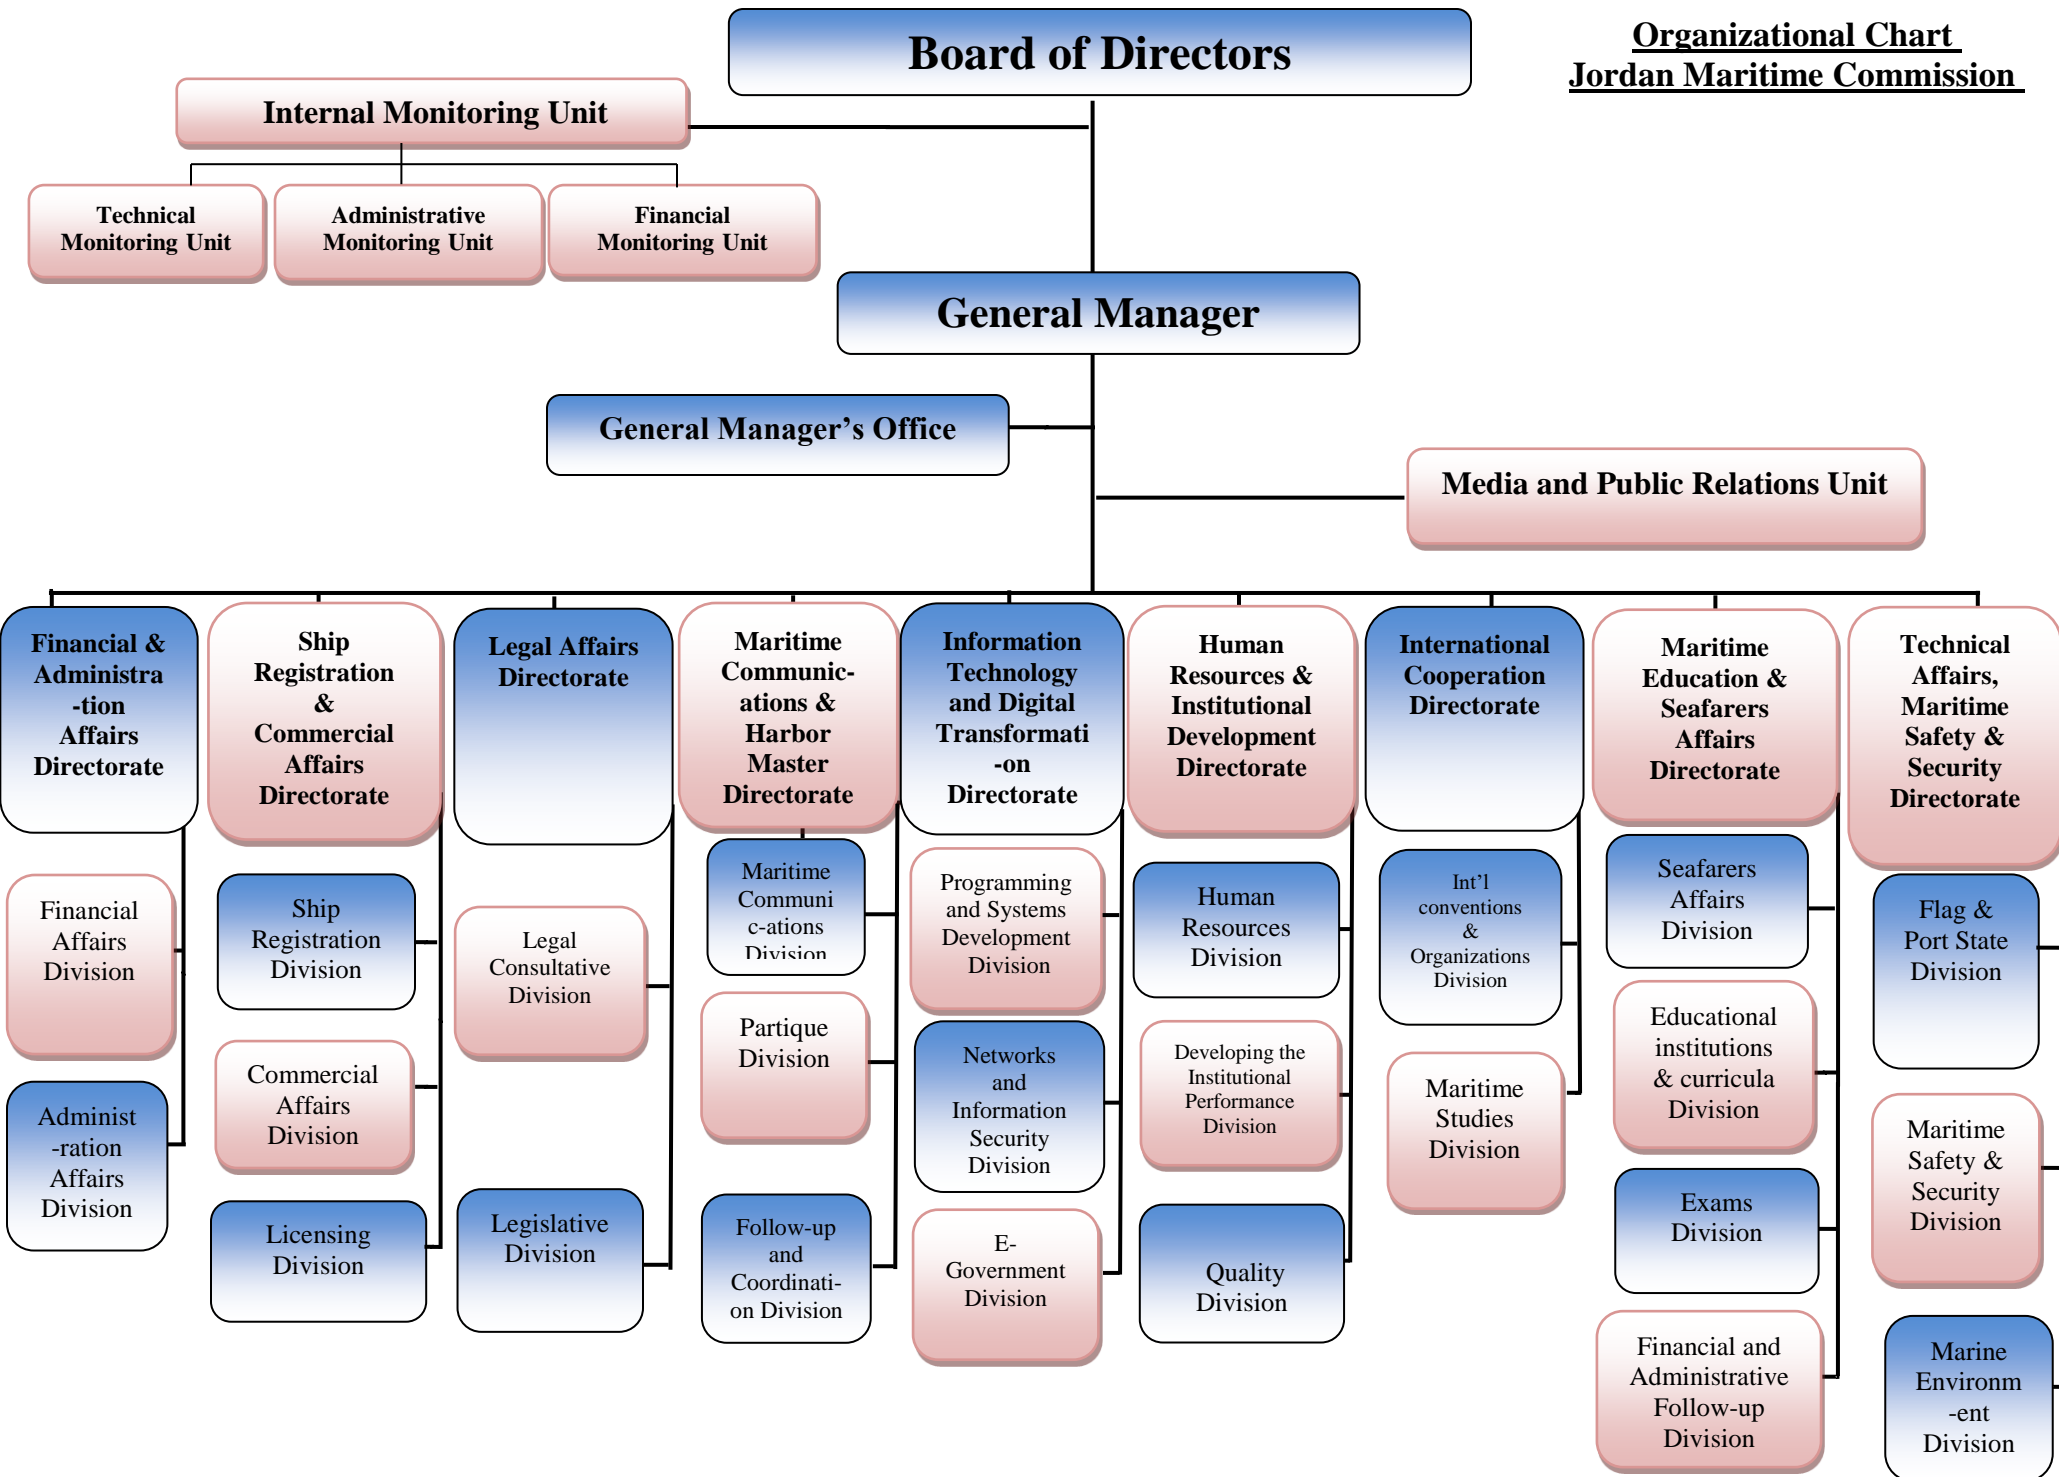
Organizational Chart
Jordan Maritime Commission

Board of Directors

Internal Monitoring Unit

Technical Monitoring Unit

Administrative Monitoring Unit

Financial Monitoring Unit

General Manager

General Manager's Office

Media and Public Relations Unit

Financial & Administra-tion Affairs Directorate

Financial Affairs Division

Administ-ration Affairs Division

Ship Registration & Commercial Affairs Directorate

Ship Registration Division

Commercial Affairs Division

Licensing Division

Legal Affairs Directorate

Legal Consultative Division

Legislative Division

Maritime Communic-ations & Harbor Master Directorate

Maritime Communi c-ations Division

Partique Division

Follow-up and Coordinati-on Division

Information Technology and Digital Transformati-on Directorate

Programming and Systems Development Division

Networks and Information Security Division

E-Government Division

Human Resources & Institutional Development Directorate

Human Resources Division

Developing the Institutional Performance Division

Quality Division

International Cooperation Directorate

Int'l conventions & Organizations Division

Maritime Studies Division

Maritime Education & Seafarers Affairs Directorate

Seafarers Affairs Division

Educational institutions & curricula Division

Exams Division

Financial and Administrative Follow-up Division

Technical Affairs, Maritime Safety & Security Directorate

Flag & Port State Division

Maritime Safety & Security Division

Marine Environm-ent Division